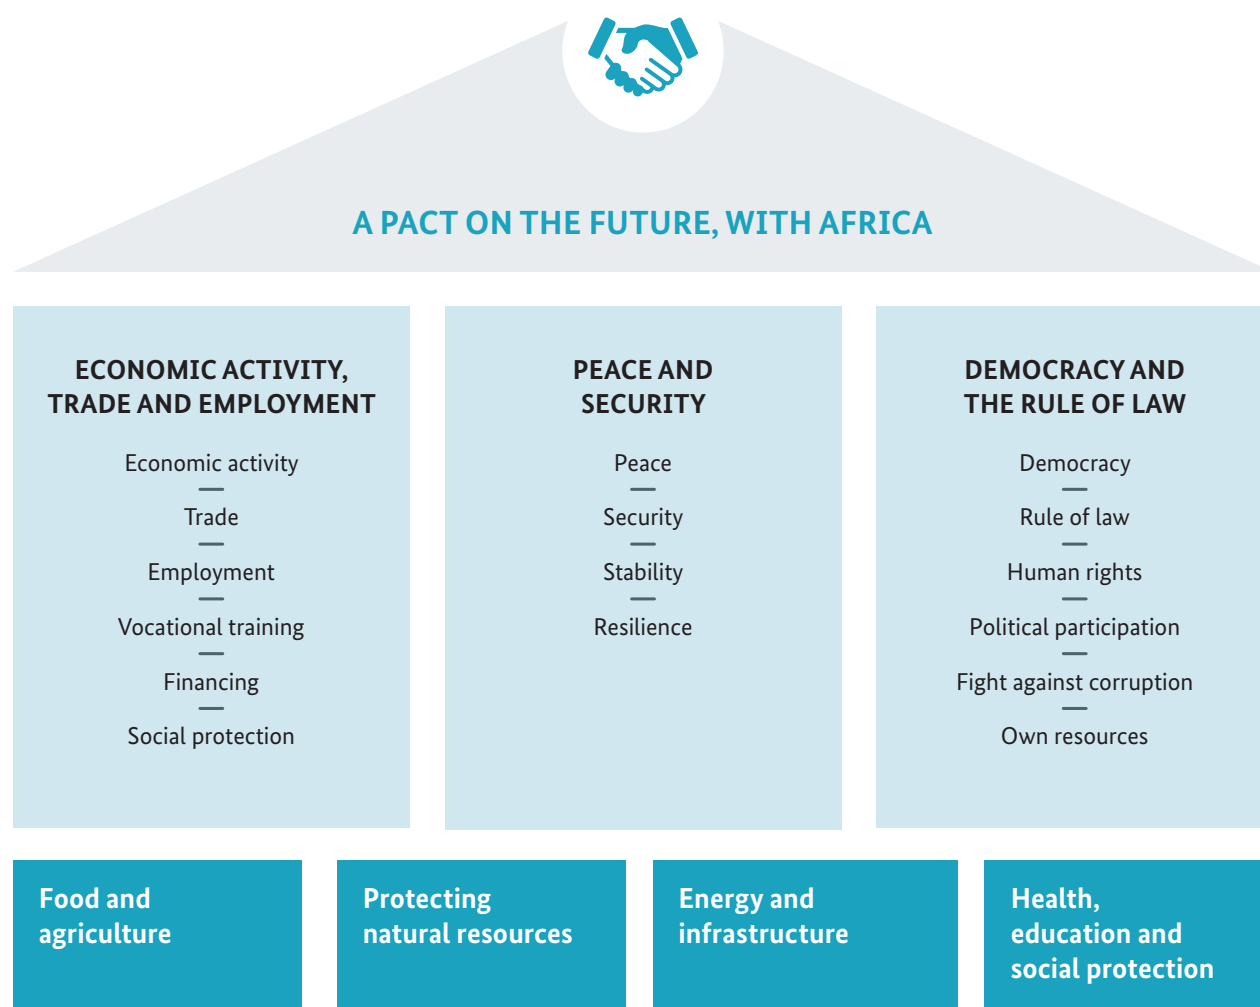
A PACT ON THE FUTURE, WITH AFRICA

ECONOMIC ACTIVITY, TRADE AND EMPLOYMENT

Economic activity
—
Trade
—
Employment
—
Vocational training
—
Financing
—
Social protection

PEACE AND SECURITY

Peace
—
Security
—
Stability
—
Resilience

DEMOCRACY AND THE RULE OF LAW

Democracy
—
Rule of law
—
Human rights
—
Political participation
—
Fight against corruption
—
Own resources

Food and agriculture

Protecting natural resources

Energy and infrastructure

Health, education and social protection